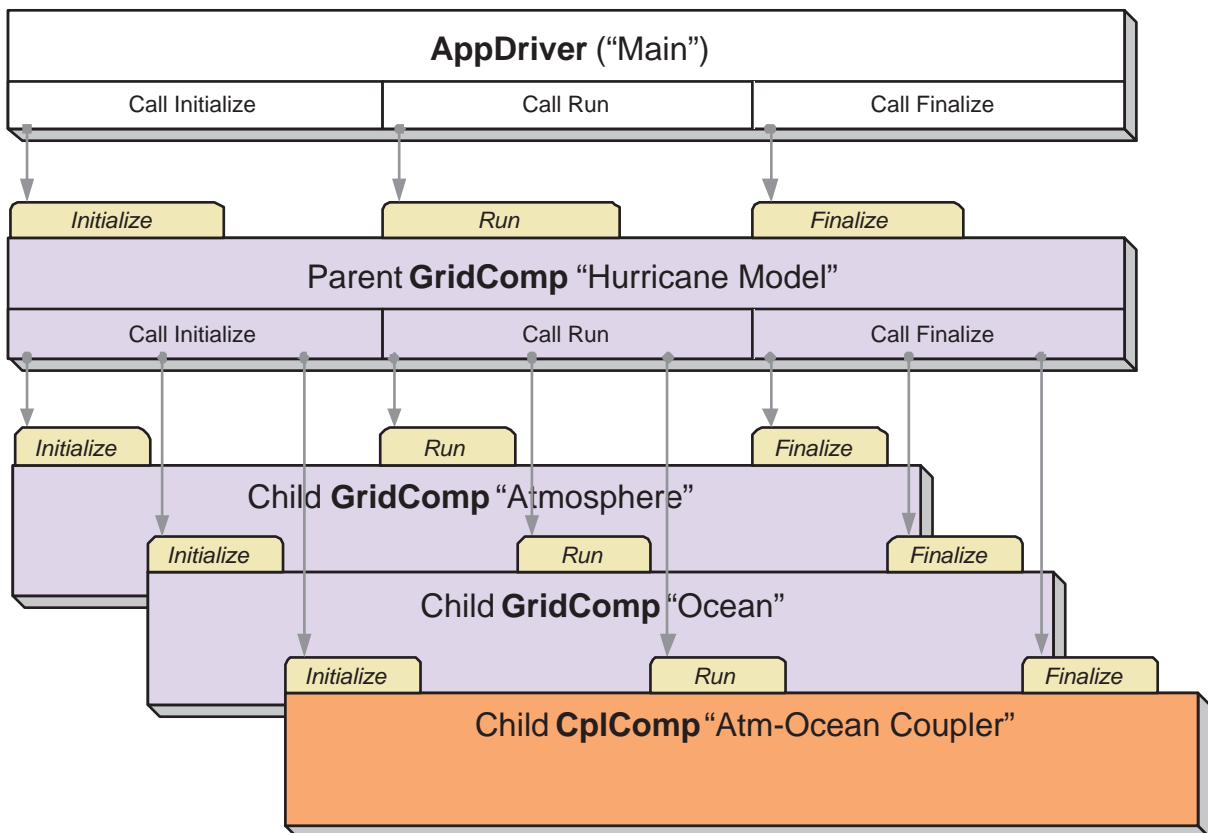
**AppDriver** (“Main”)

Call Initialize

Call Run

Call Finalize

*Initialize*

*Run*

*Finalize*

Parent **GridComp** “Hurricane Model”

Call Initialize

Call Run

Call Finalize

*Initialize*

*Run*

*Finalize*

Child **GridComp** “Atmosphere”

*Initialize*

*Run*

*Finalize*

Child **GridComp** “Ocean”

*Initialize*

*Run*

*Finalize*

Child **CplComp** “Atm-Ocean Coupler”